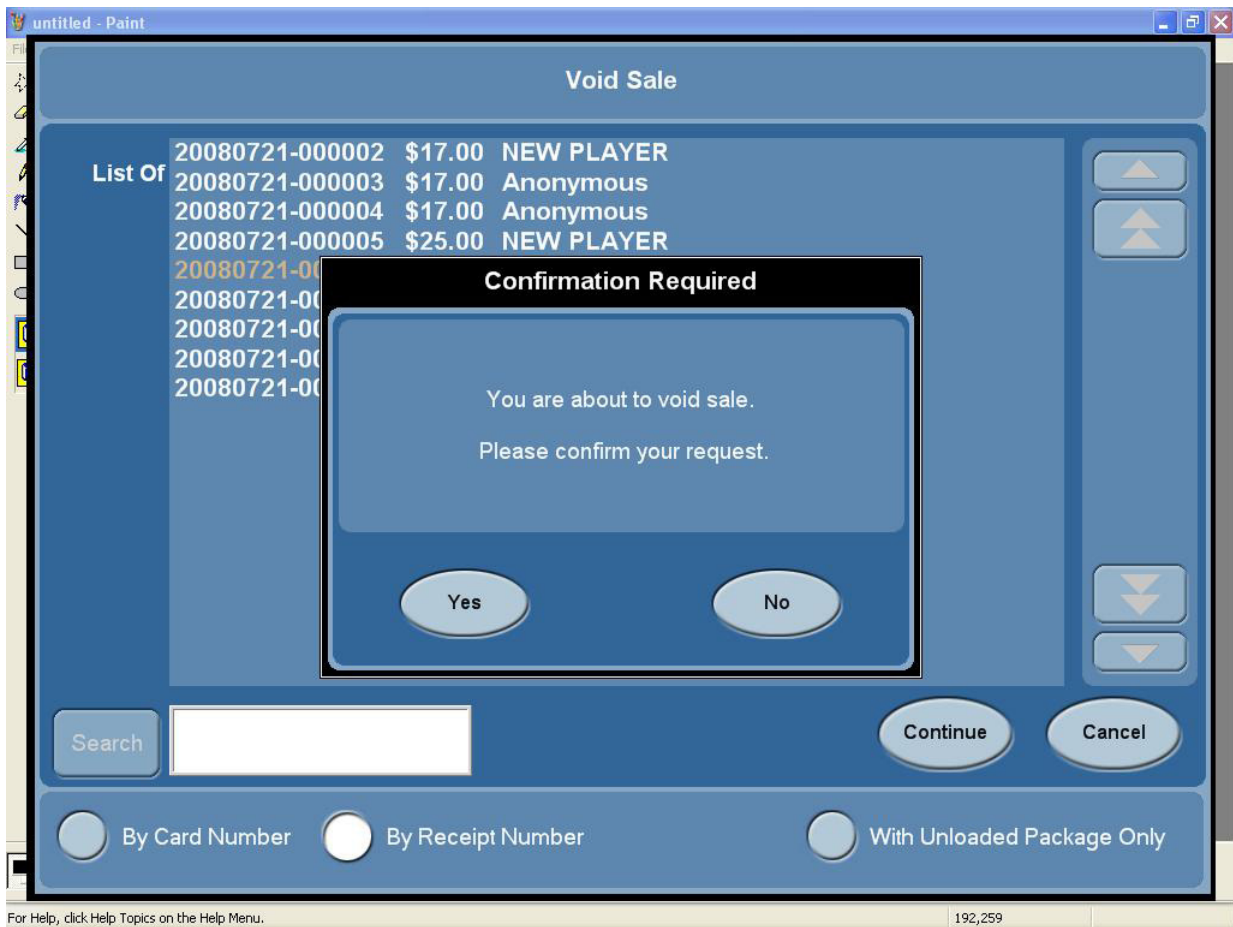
untitled - Paint

Void Sale

List Of

20080721-000002 $17.00 NEW PLAYER
20080721-000003 $17.00 Anonymous
20080721-000004 $17.00 Anonymous
20080721-000005 $25.00 NEW PLAYER
20080721-00
20080721-00
20080721-00
20080721-00
20080721-00

Confirmation Required

You are about to void sale.

Please confirm your request.

Yes

No

Search

Continue

Cancel

By Card Number

By Receipt Number

With Unloaded Package Only

For Help, click Help Topics on the Help Menu.

192,259